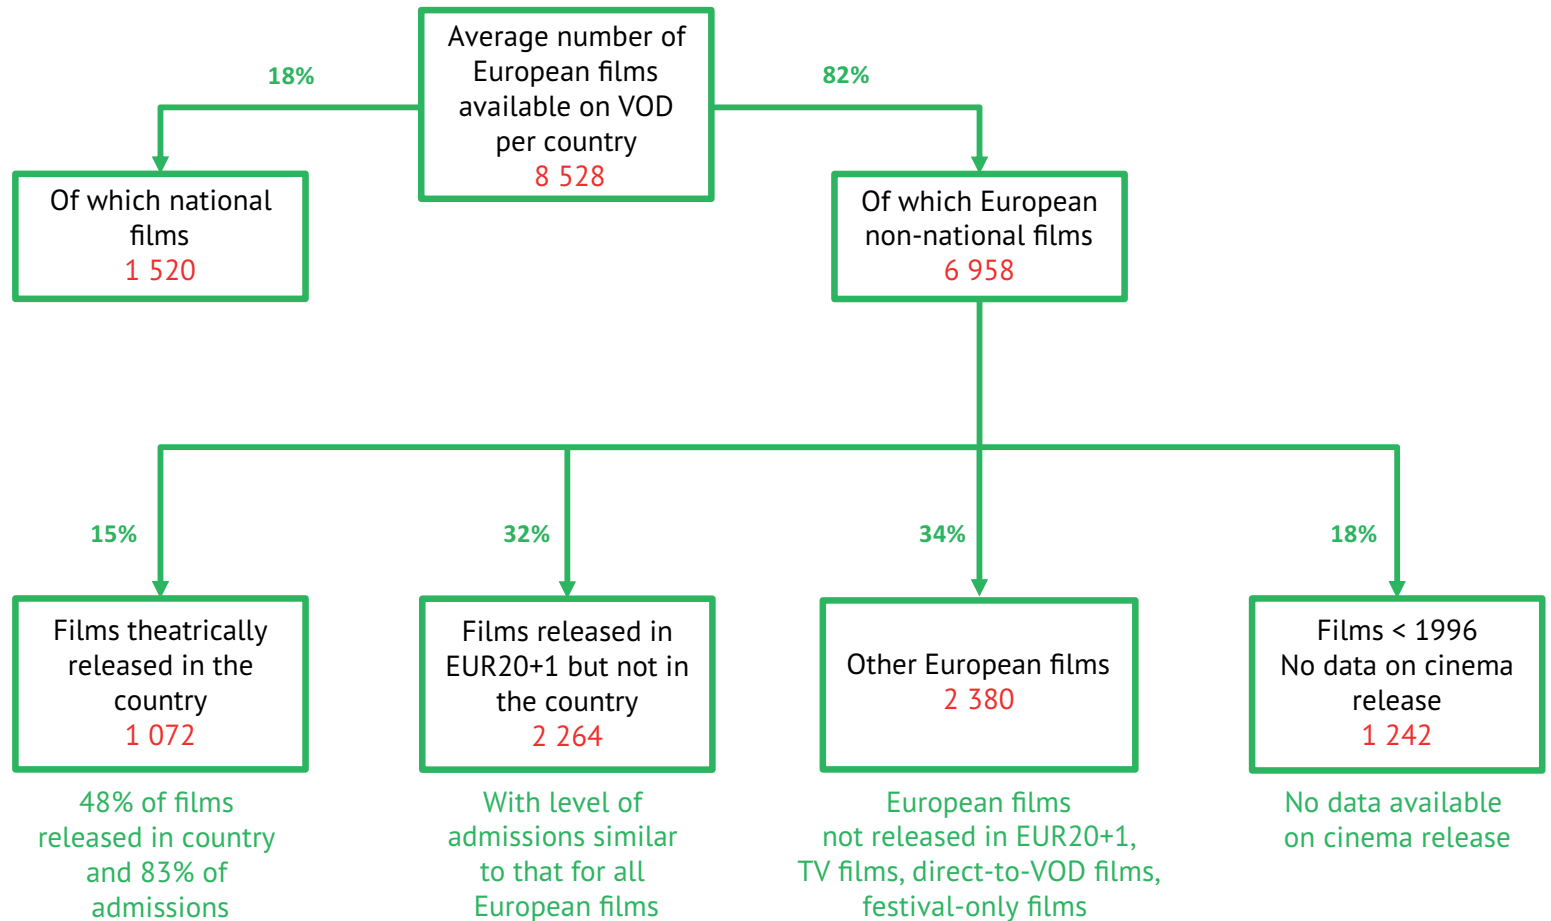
Average number of European films available on VOD per country
8 528

18%

82%

Of which national films
1 520

Of which European non-national films
6 958

15%

32%

34%

18%

Films theatrically released in the country
1 072

Films released in EUR20+1 but not in the country
2 264

Other European films
2 380

Films < 1996
No data on cinema release
1 242

48% of films released in country and 83% of admissions

With level of admissions similar to that for all European films

European films not released in EUR20+1, TV films, direct-to-VOD films, festival-only films

No data available on cinema release